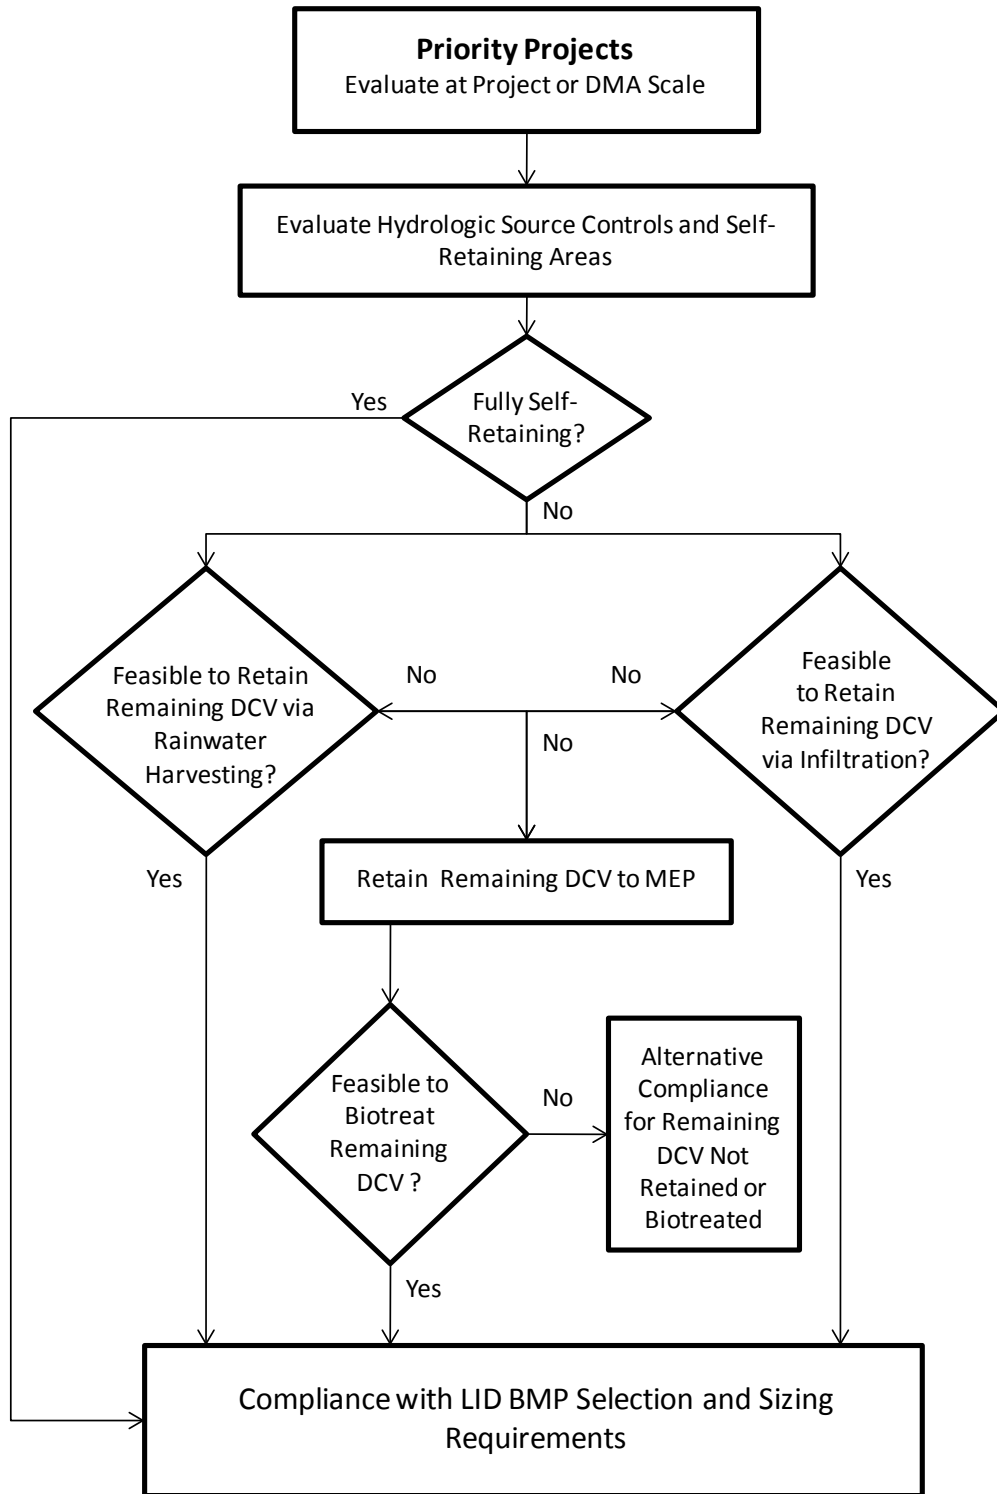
**Priority Projects**
Evaluate at Project or DMA Scale

Evaluate Hydrologic Source Controls and Self-Retaining Areas

Yes

Fully Self-Retaining?

No

Feasible to Retain Remaining DCV via Rainwater Harvesting?

No

No

Feasible to Retain Remaining DCV via Infiltration?

No

Yes

Retain Remaining DCV to MEP

Yes

Feasible to Biotreat Remaining DCV ?

No

Alternative Compliance for Remaining DCV Not Retained or Biotreated

Yes

Compliance with LID BMP Selection and Sizing Requirements